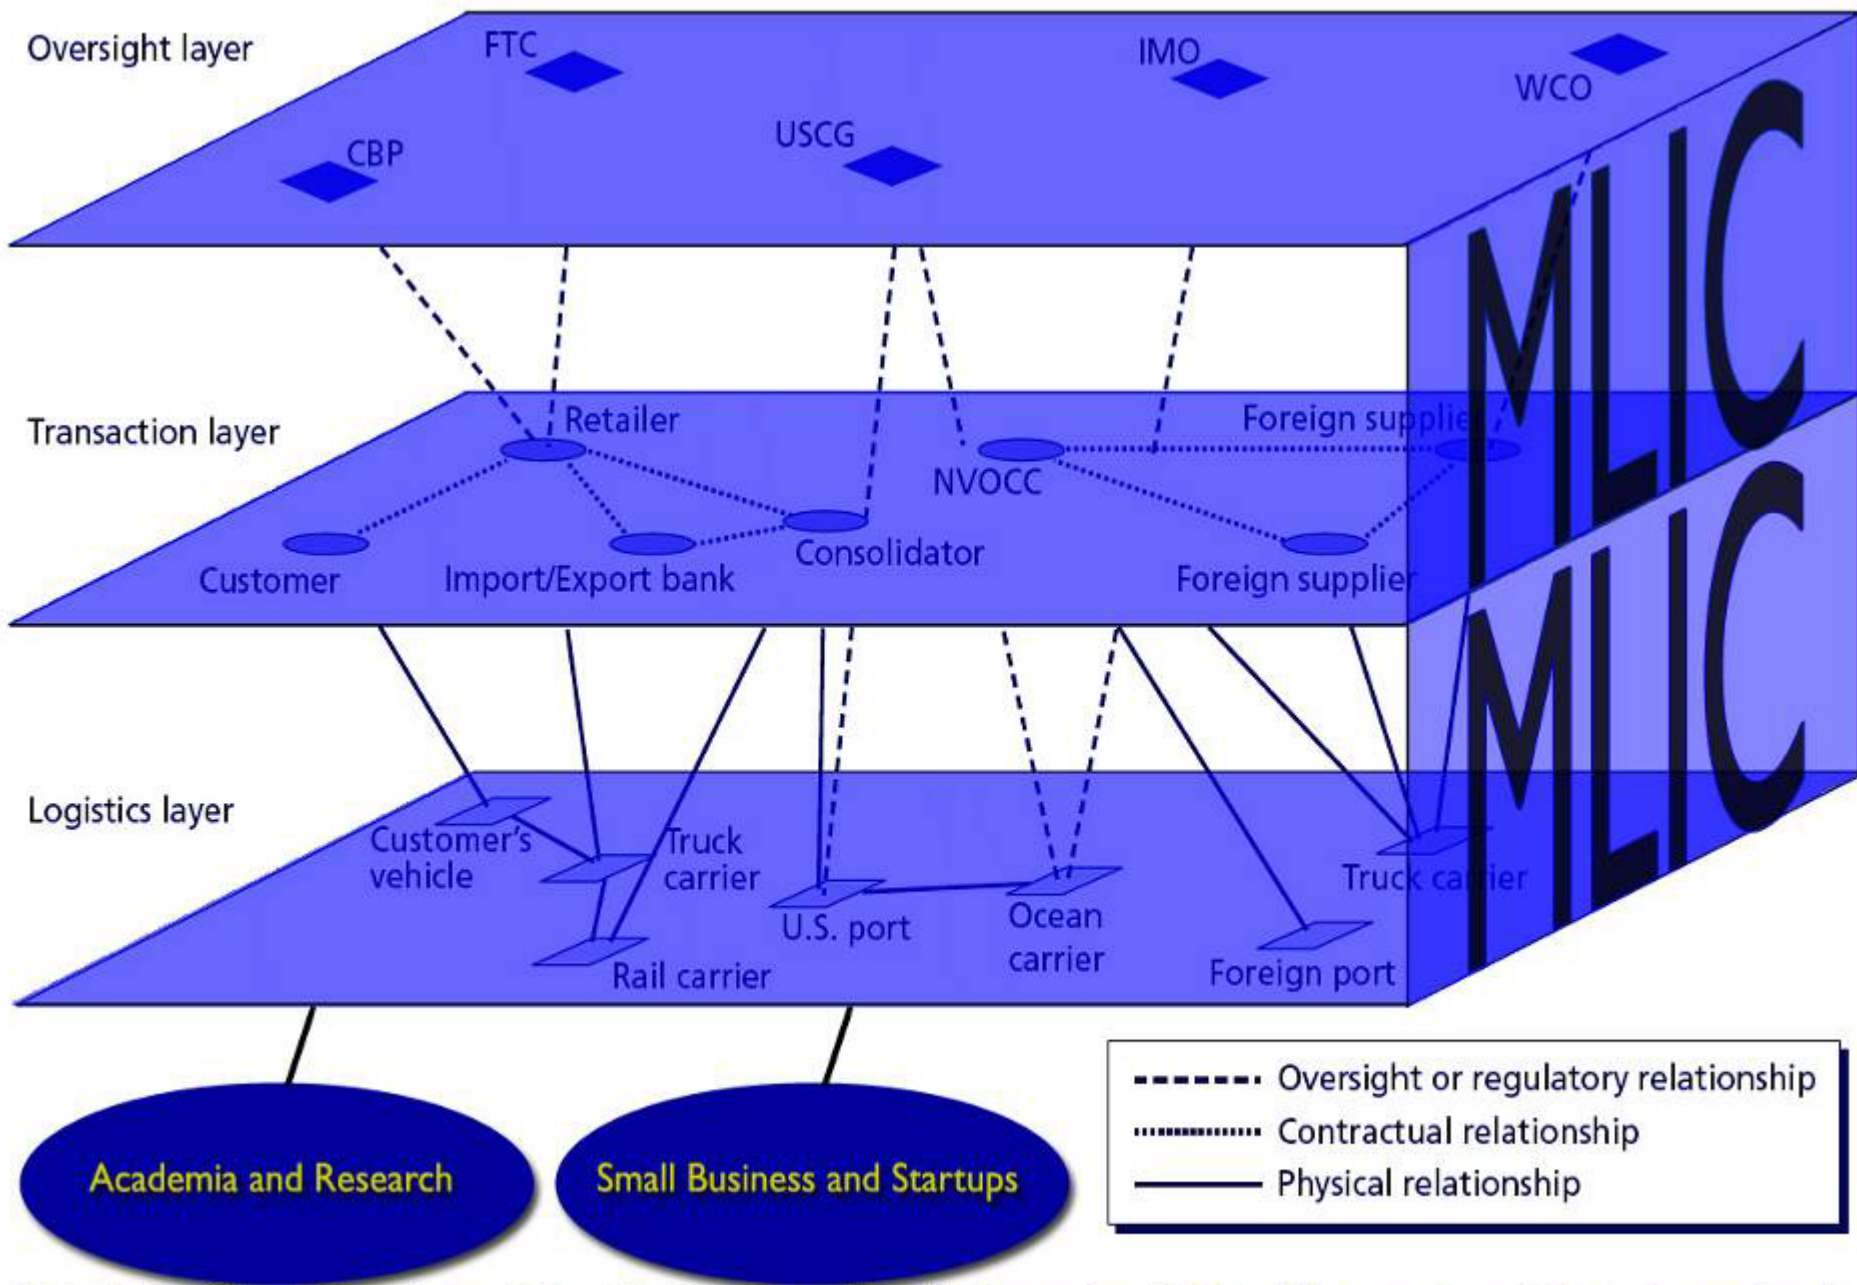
Oversight layer

FTC

IMO

WCO

CBP

USCG

MLIC

Transaction layer

Retailer

Foreign supplier

NVOCC

Customer

Import/Export bank

Consolidator

Foreign supplier

MLIC

Logistics layer

Customer's vehicle

Truck carrier

U.S. port

Ocean carrier

Truck carrier

Rail carrier

Foreign port

Academia and Research

Small Business and Startups

Oversight or regulatory relationship

Contractual relationship

Physical relationship